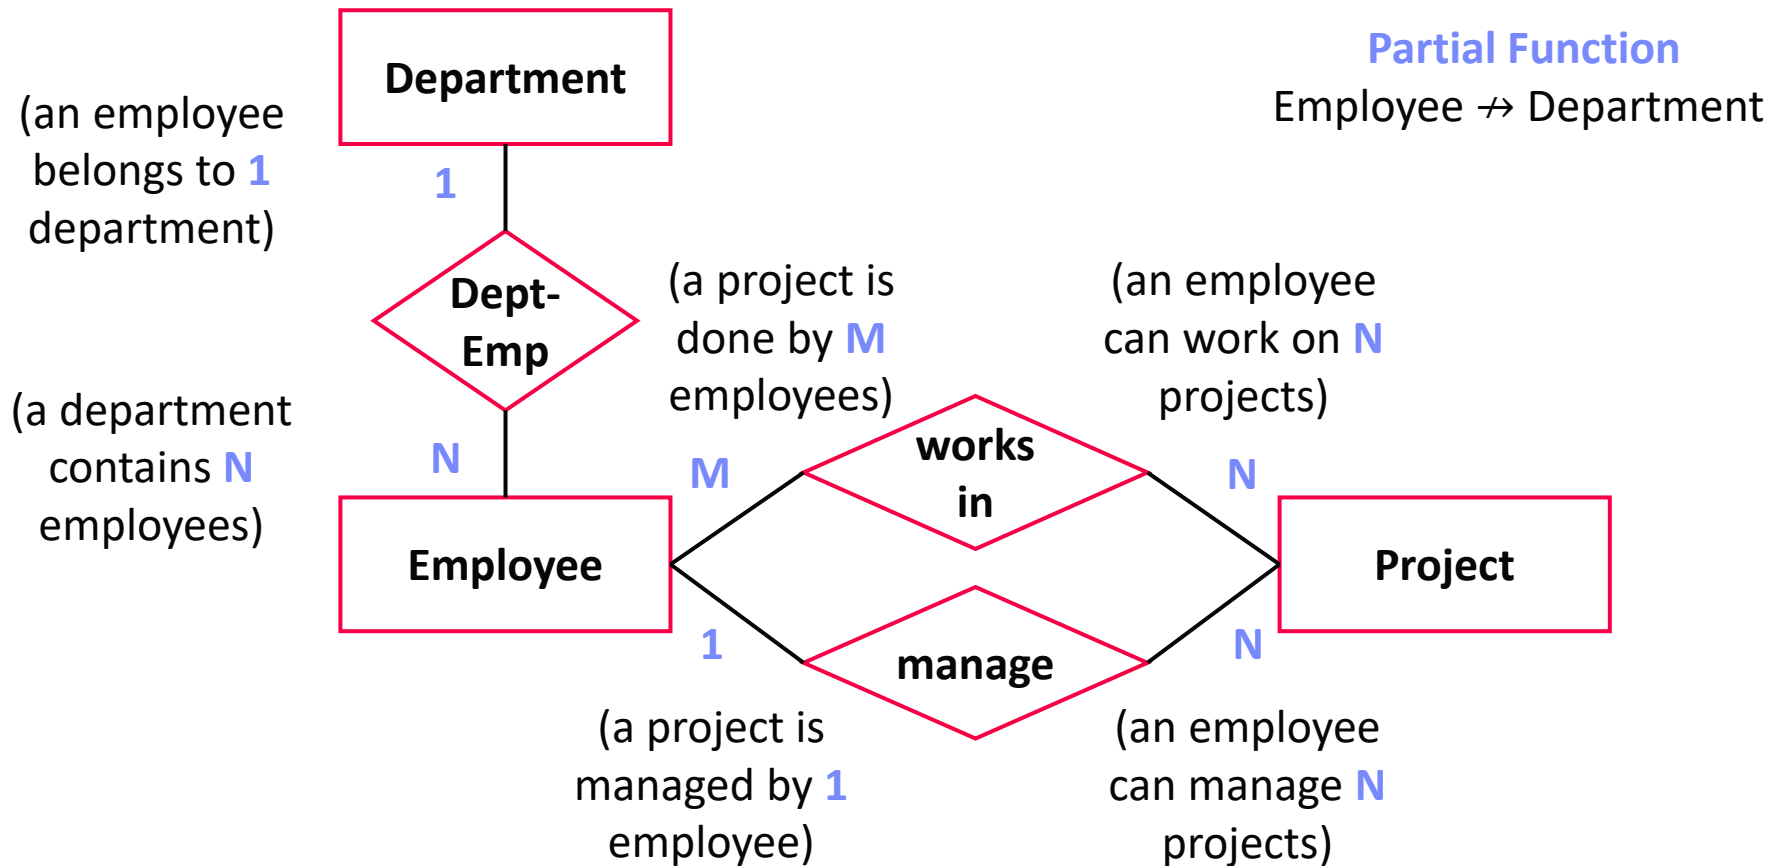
Partial Function
Employee $\nrightarrow$ Department

Department

(an employee belongs to 1 department)

1

Dept-Emp

N

(a department contains N employees)

Employee

(a project is done by M employees)

(an employee can work on N projects)

M

works in

N

Project

1

manage

N

(a project is managed by 1 employee)

(an employee can manage N projects)